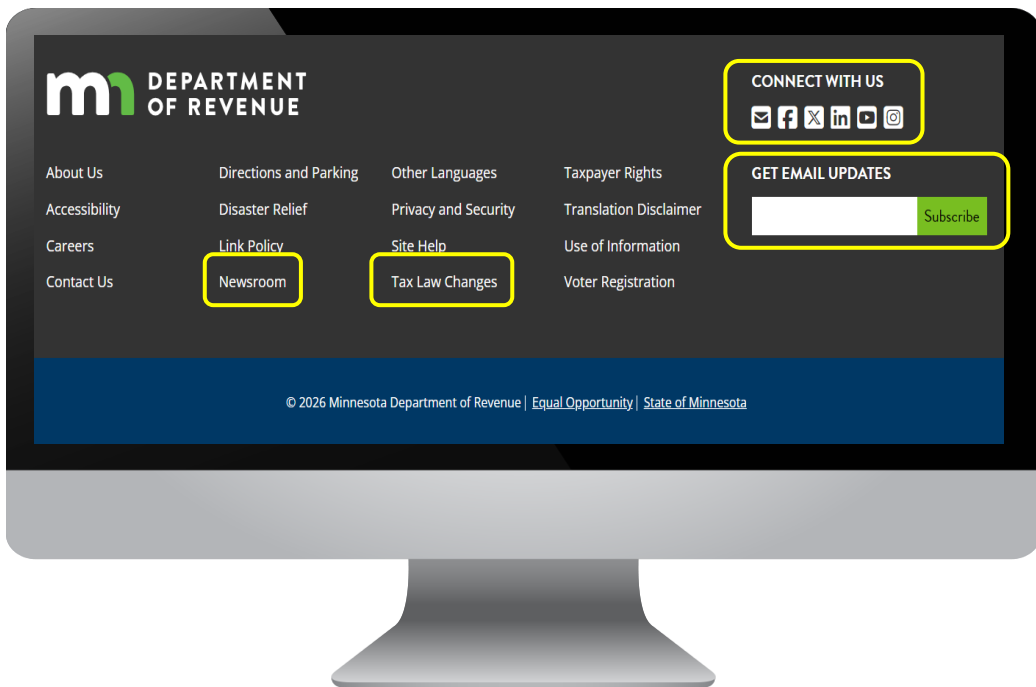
mn DEPARTMENT OF REVENUE

CONNECT WITH US

About Us
Accessibility
Careers
Contact Us

Directions and Parking
Disaster Relief
Link Policy
Newsroom

Other Languages
Privacy and Security
Site Help
Tax Law Changes

Taxpayer Rights
Translation Disclaimer
Use of Information
Voter Registration

GET EMAIL UPDATES

Subscribe

© 2026 Minnesota Department of Revenue | Equal Opportunity | State of Minnesota